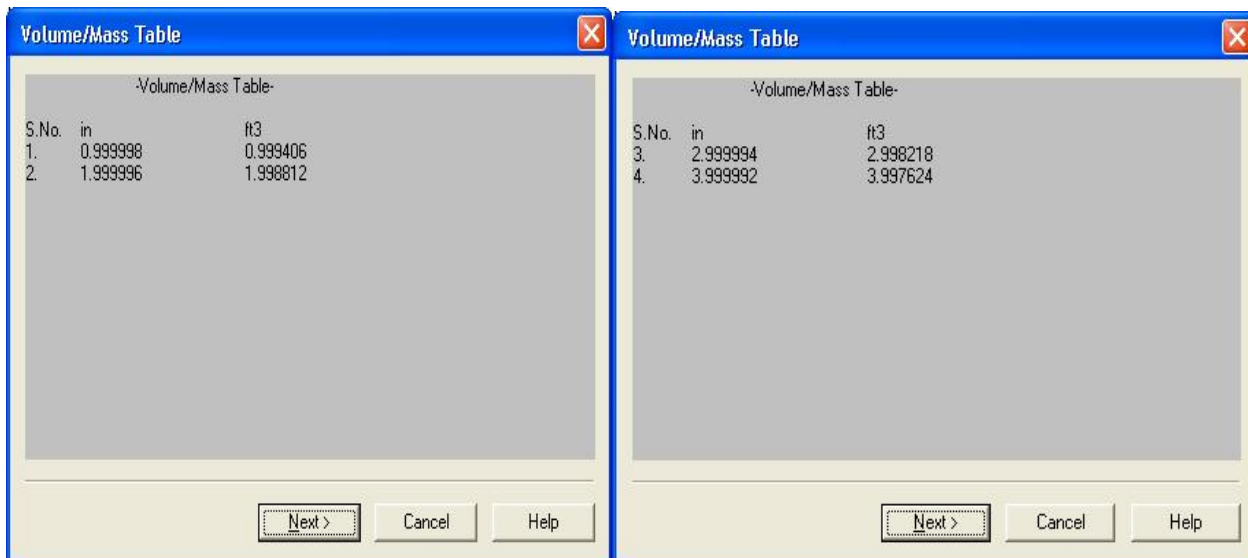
Volume/Mass Table

-Volume/Mass Table-

| S.No. | in | ft3 |
|---|---|---|
| 1. | 0.999998 | 0.999406 |
| 2. | 1.999996 | 1.998812 |

Next > Cancel Help

Volume/Mass Table

-Volume/Mass Table-

| S.No. | in | ft3 |
|---|---|---|
| 3. | 2.999994 | 2.998218 |
| 4. | 3.999992 | 3.997624 |

Next > Cancel Help